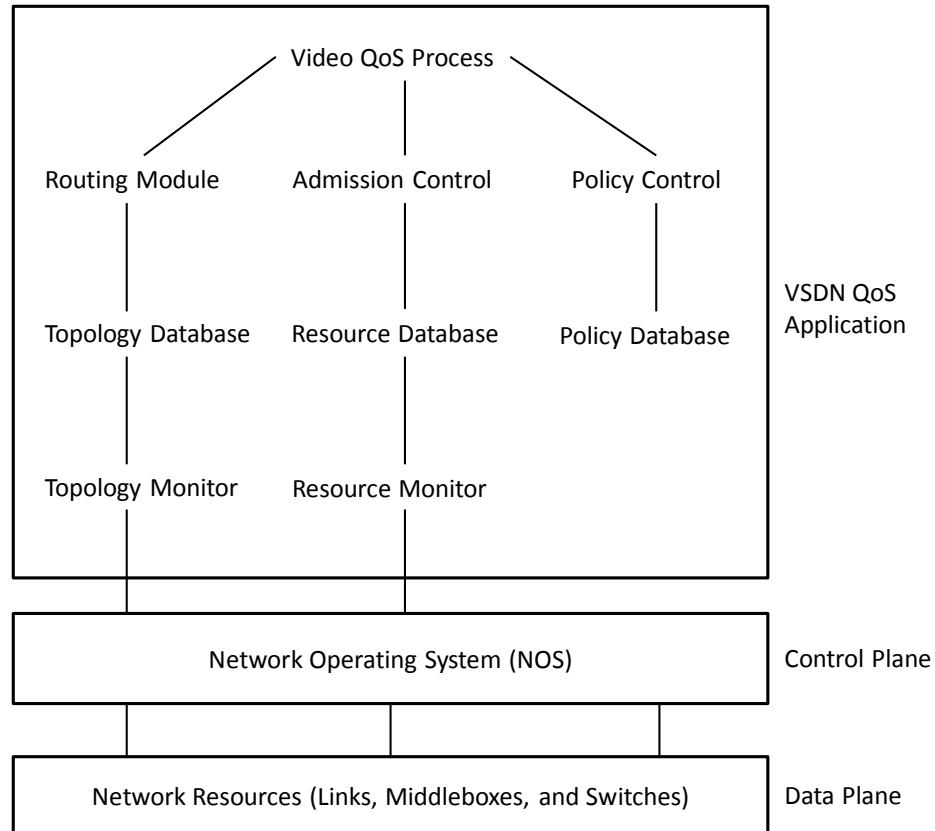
Video QoS Process

Routing Module
Admission Control
Policy Control

Topology Database
Resource Database
Policy Database

Topology Monitor
Resource Monitor

VSDN QoS Application

Network Operating System (NOS)

Control Plane

Network Resources (Links, Middleboxes, and Switches)

Data Plane